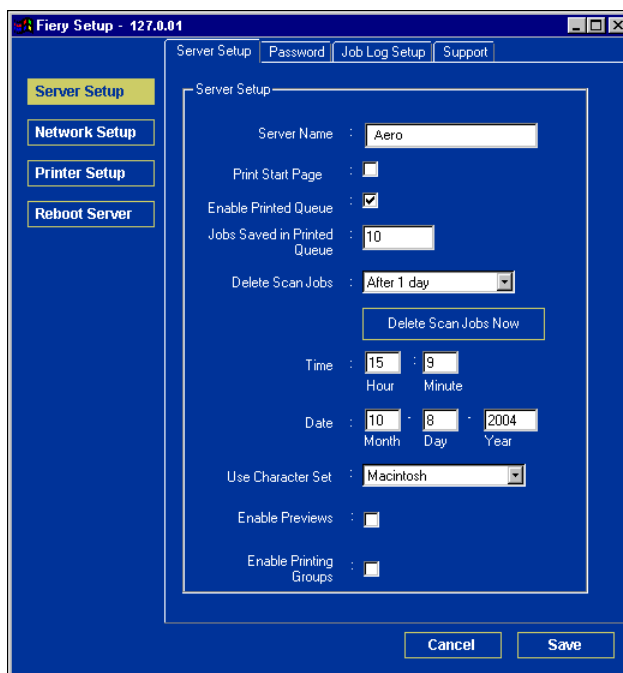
Fiery Setup - 127.0.01

Server Setup | Password | Job Log Setup | Support

Server Setup

Network Setup

Printer Setup

Reboot Server

Server Setup

Server Name : Aero

Print Start Page :

Enable Printed Queue :

Jobs Saved in Printed Queue : 10

Delete Scan Jobs : After 1 day

Delete Scan Jobs Now

Time : 15 : 9
Hour Minute

Date : 10 - 8 - 2004
Month Day Year

Use Character Set : Macintosh

Enable Previews :

Enable Printing Groups :

Cancel

Save